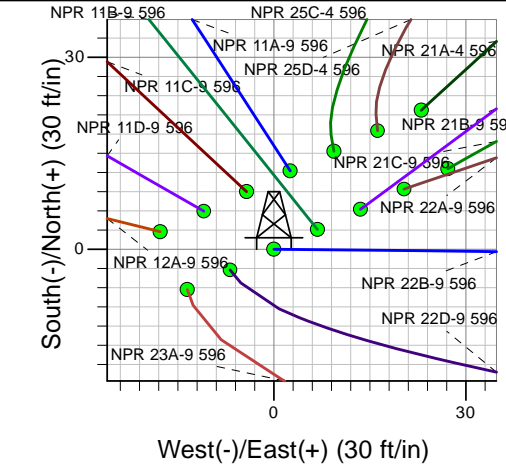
NPR 11B-9 596
NPR 25C-4 596
30
NPR 11A-9 596
NPR 21A-4 596
NPR 25D-4 596
NPR 11C-9 596
South(-)/North(+) (30 ft/in)
NPR 11D-9 596
NPR 21B-9 596
NPR 21C-9 596
NPR 22A-9 596
0
NPR 12A-9 596
NPR 22B-9 596
NPR 22D-9 596
NPR 23A-9 596
0
30
West(-)/East(+) (30 ft/in)